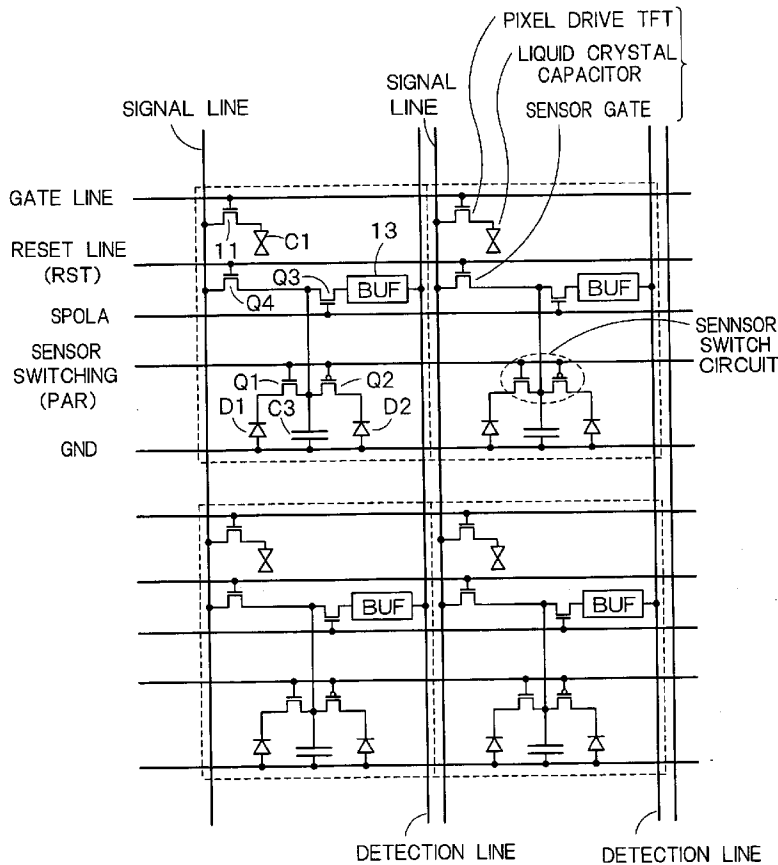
PIXEL DRIVE TFT
LIQUID CRYSTAL CAPACITOR
SENSOR GATE
SIGNAL LINE
SIGNAL LINE
GATE LINE
RESET LINE (RST)
SPOLA
SENSOR SWITCHING (PAR)
GND
11
C1
13
Q3
BUF
Q4
Q1
Q2
D1
C3
D2
BUF
SENNSOR SWITCH CIRCUIT
BUF
BUF
DETECTION LINE
DETECTION LINE